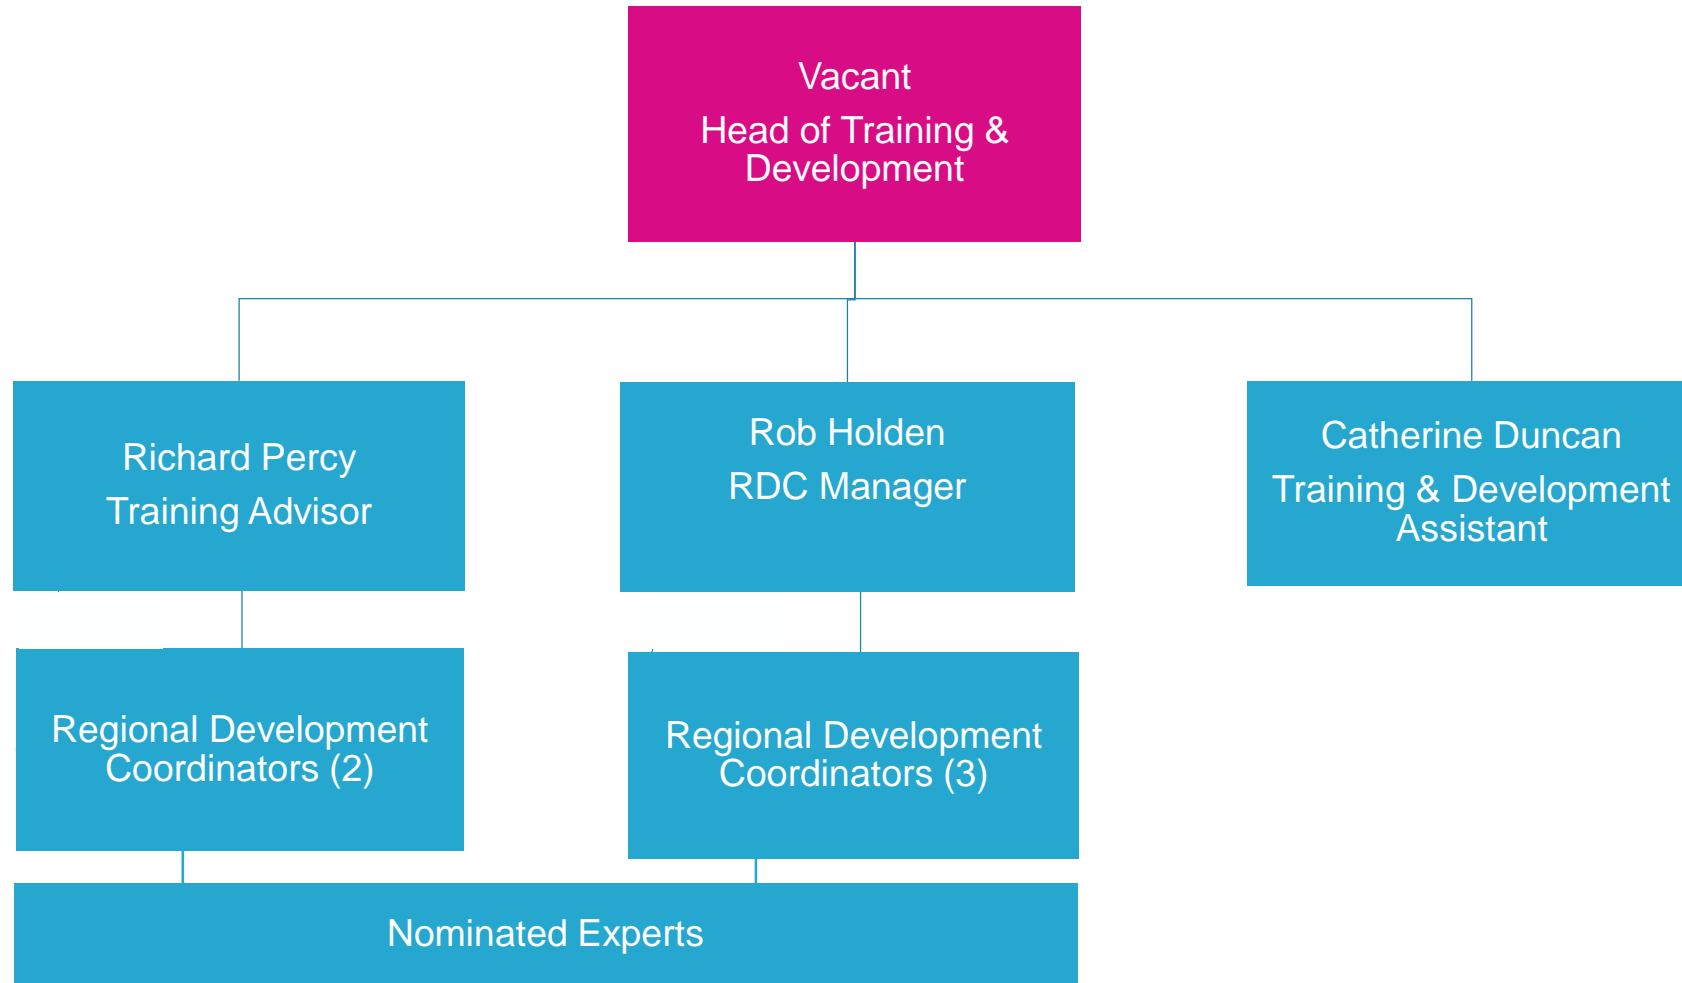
Vacant
Head of Training & Development

Richard Percy
Training Advisor

Rob Holden
RDC Manager

Catherine Duncan
Training & Development Assistant

Regional Development Coordinators (2)

Regional Development Coordinators (3)

Nominated Experts